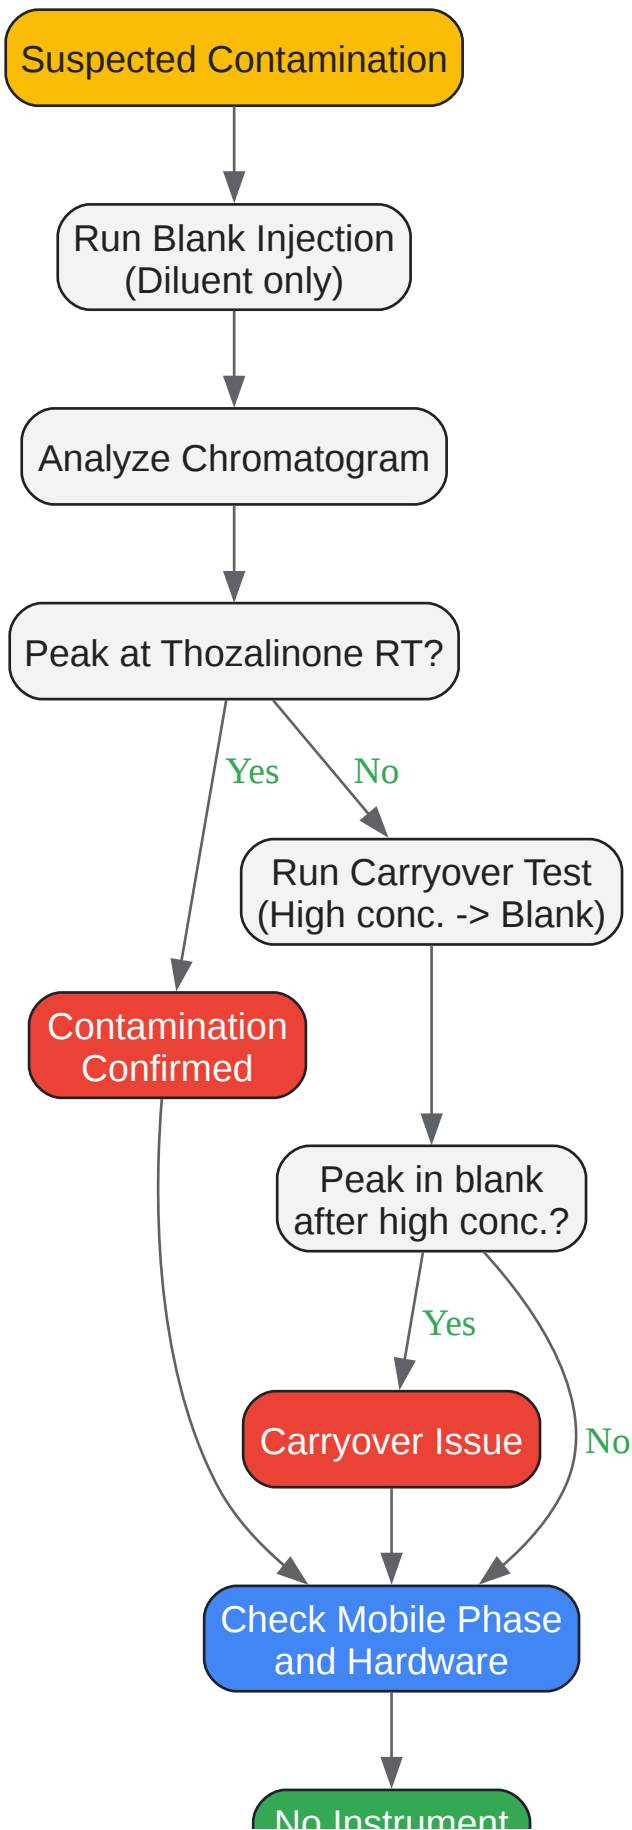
Suspected Contamination

Run Blank Injection (Diluent only)

Analyze Chromatogram

Peak at Thozalinone RT?

Yes

No

Run Carryover Test (High conc. -> Blank)

Contamination Confirmed

Peak in blank after high conc.?

Yes

Carryover Issue

No

Check Mobile Phase and Hardware

No Instrument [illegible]